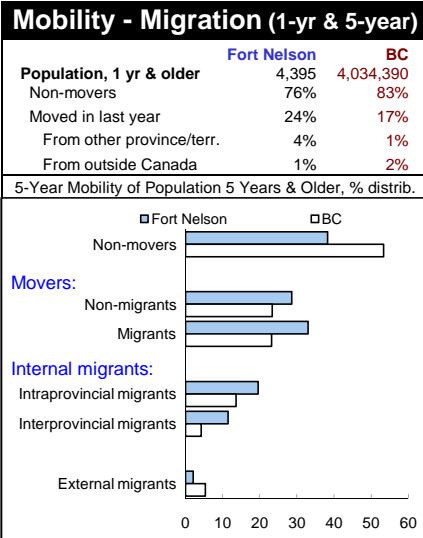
Mobility - Migration (1-yr & 5-year)

| | Fort Nelson | BC |
|---|---|---|
| Population, 1 yr & older | 4,395 | 4,034,390 |
| Non-movers | 76% | 83% |
| Moved in last year | 24% | 17% |
| From other province/terr. | 4% | 1% |
| From outside Canada | 1% | 2% |

5-Year Mobility of Population 5 Years & Older, % distrib.

Fort Nelson
BC

Non-movers
Movers:
Non-migrants
Migrants
Internal migrants:
Intraprovincial migrants
Interprovincial migrants
External migrants

0 10 20 30 40 50 60